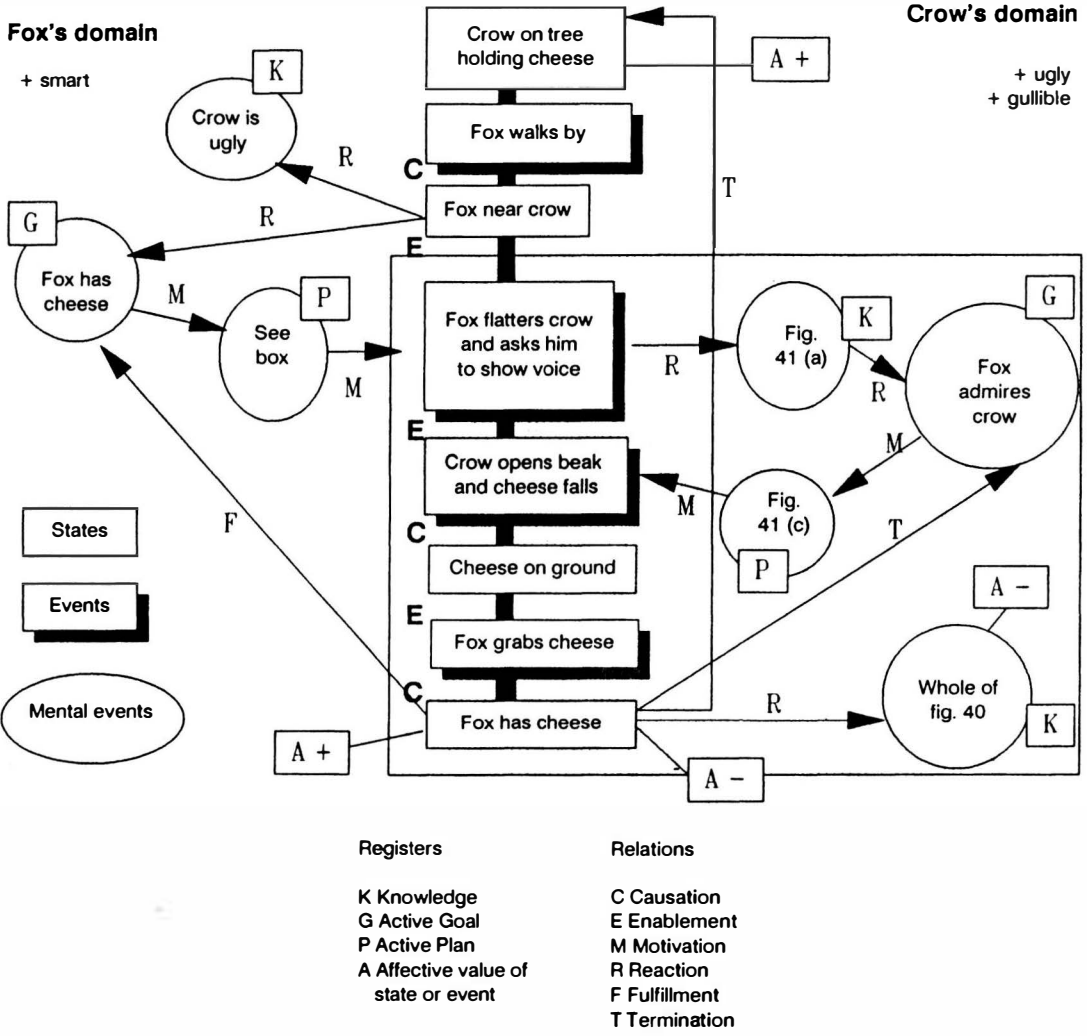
Fox's domain

+ smart

Crow on tree holding cheese

A +

Crow's domain

+ ugly
+ gullible

K

Crow is ugly

R

Fox walks by

C

T

G

R

Fox near crow

Fox has cheese

E

M

P

See box

Fox flatters crow and asks him to show voice

R

Fig. 41 (a)

K

G

M

R

Fox admires crow

E

Crow opens beak and cheese falls

M

M

Fig. 41 (c)

States

F

C

T

Cheese on ground

P

Events

E

A −

Fox grabs cheese

C

R

Whole of fig. 40

Mental events

Fox has cheese

K

A +

A −

Registers

K Knowledge
G Active Goal
P Active Plan
A Affective value of state or event

Relations

C Causation
E Enablement
M Motivation
R Reaction
F Fulfillment
T Termination